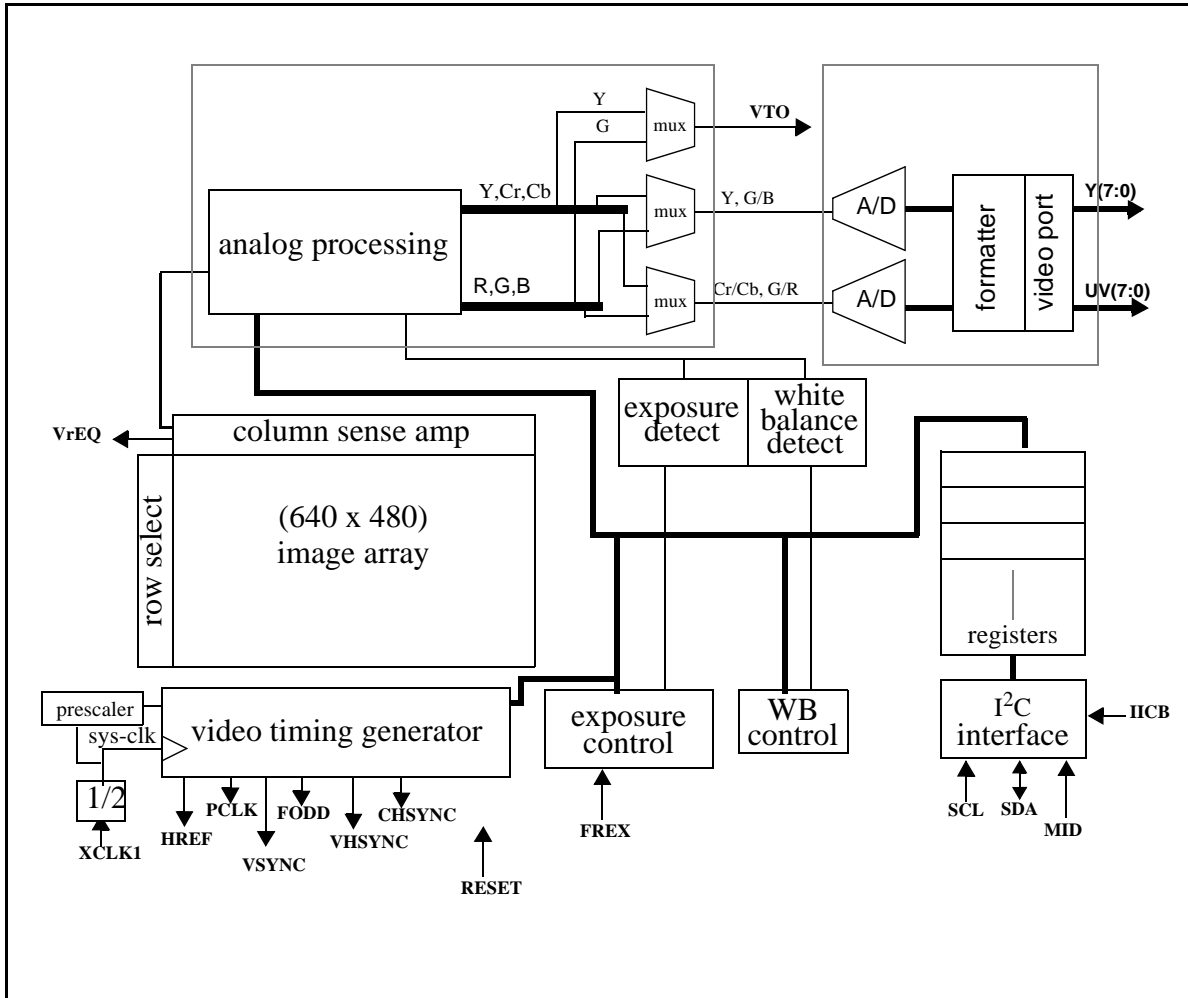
Y
G
mux
VTO
Y,Cr,Cb
mux
Y, G/B
A/D
formatter
video port
Y(7:0)
analog processing
R,G,B
mux
Cr/Cb, G/R
A/D
UV(7:0)
exposure detect
white balance detect
VrEQ
column sense amp
row select
(640 x 480) image array
registers
prescaler
sys-clk
video timing generator
exposure control
WB control
$I^2C$ interface
IICB
1/2
XCLK1
HREF
PCLK
VSYNC
FODD
VHSYNC
CHSYNC
RESET
FREX
SCL
SDA
MID